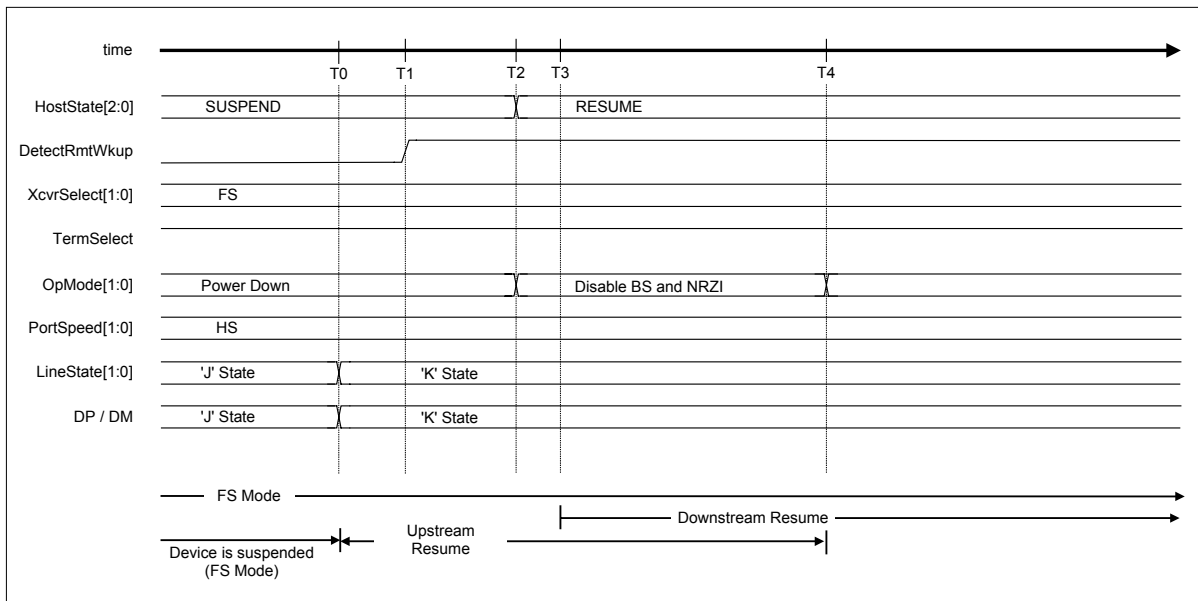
time

T0 T1 T2 T3 T4

HostState[2:0] SUSPEND RESUME

DetectRmtWkup

XcvrSelect[1:0] FS

TermSelect

OpMode[1:0] Power Down Disable BS and NRZI

PortSpeed[1:0] HS

LineState[1:0] 'J' State 'K' State

DP / DM 'J' State 'K' State

FS Mode

Downstream Resume

Device is suspended (FS Mode)

Upstream Resume